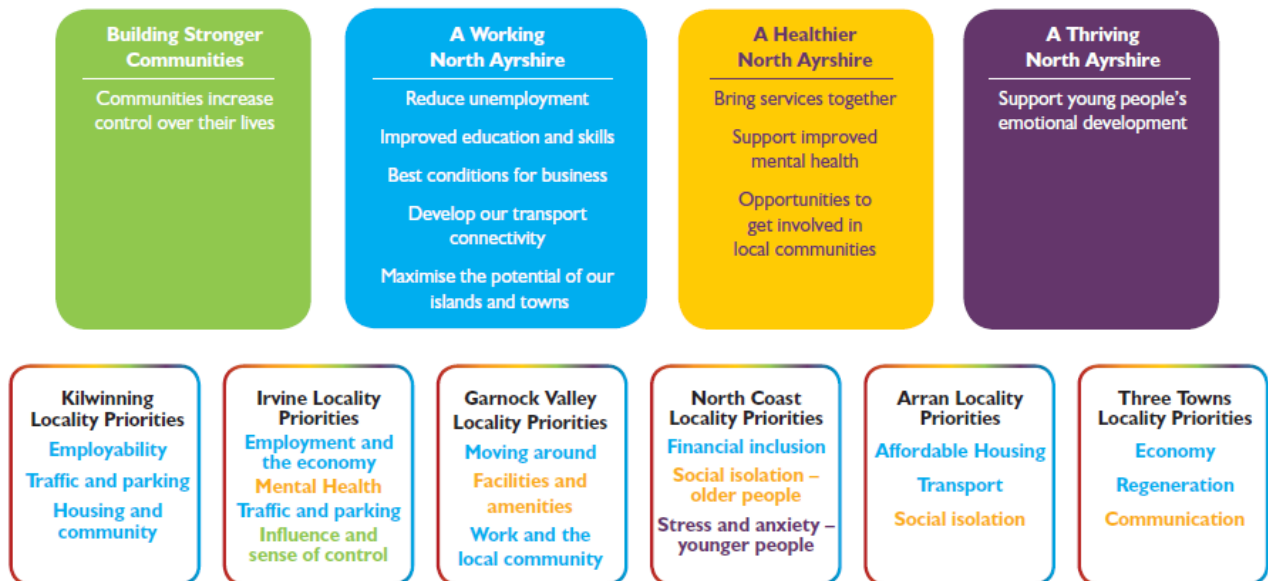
Building Stronger Communities

Communities increase control over their lives

A Working North Ayrshire

Reduce unemployment

Improved education and skills

Best conditions for business

Develop our transport connectivity

Maximise the potential of our islands and towns

A Healthier North Ayrshire

Bring services together

Support improved mental health

Opportunities to get involved in local communities

A Thriving North Ayrshire

Support young people's emotional development

Kilwinning Locality Priorities

Employability

Traffic and parking

Housing and community

Irvine Locality Priorities

Employment and the economy

Mental Health

Traffic and parking

Influence and sense of control

Garnock Valley Locality Priorities

Moving around

Facilities and amenities

Work and the local community

North Coast Locality Priorities

Financial inclusion

Social isolation – older people

Stress and anxiety – younger people

Arran Locality Priorities

Affordable Housing

Transport

Social isolation

Three Towns Locality Priorities

Economy

Regeneration

Communication